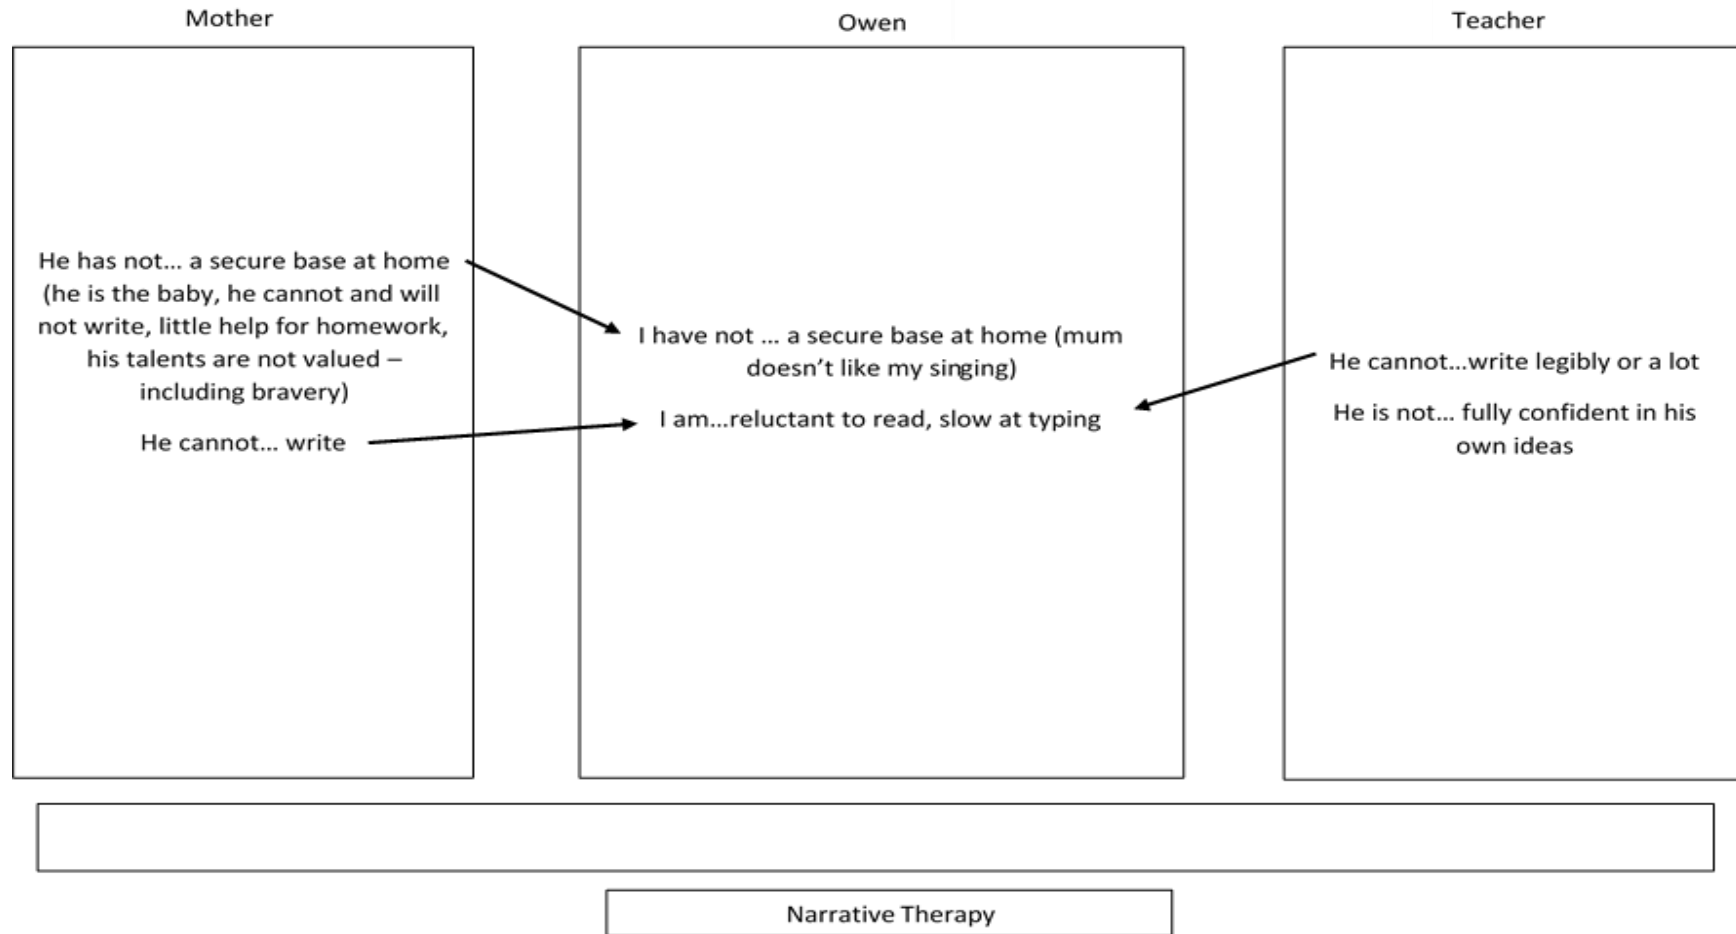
Mother

He has not… a secure base at home (he is the baby, he cannot and will not write, little help for homework, his talents are not valued – including bravery)

He cannot… write

Owen

I have not … a secure base at home (mum doesn't like my singing)

I am…reluctant to read, slow at typing

Teacher

He cannot…write legibly or a lot

He is not… fully confident in his own ideas

Narrative Therapy